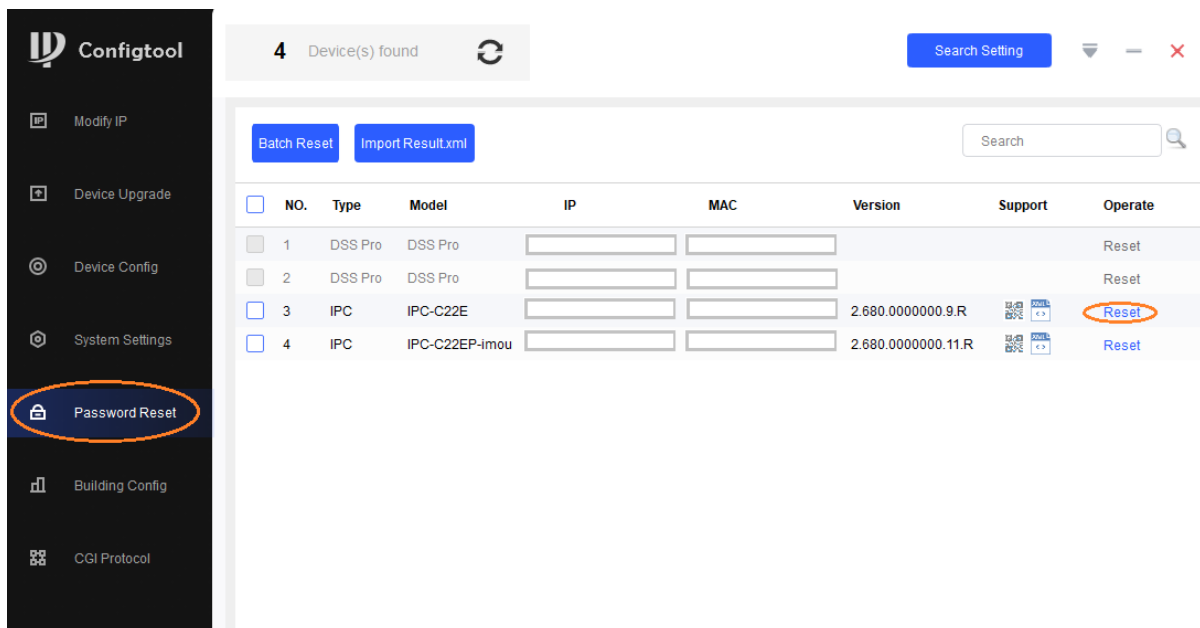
Configtool

Modify IP

Device Upgrade

Device Config

System Settings

Password Reset

Building Config

CGI Protocol

4 Device(s) found

Search Setting

Batch Reset

Import Result.xml

Search

| NO. | Type | Model | IP | MAC | Version | Support | Operate |
|---|---|---|---|---|---|---|---|
| 1 | DSS Pro | DSS Pro | | | | | Reset |
| 2 | DSS Pro | DSS Pro | | | | | Reset |
| 3 | IPC | IPC-C22E | | | 2.680.0000000.9.R | | Reset |
| 4 | IPC | IPC-C22EP-imou | | | 2.680.0000000.11.R | | Reset |